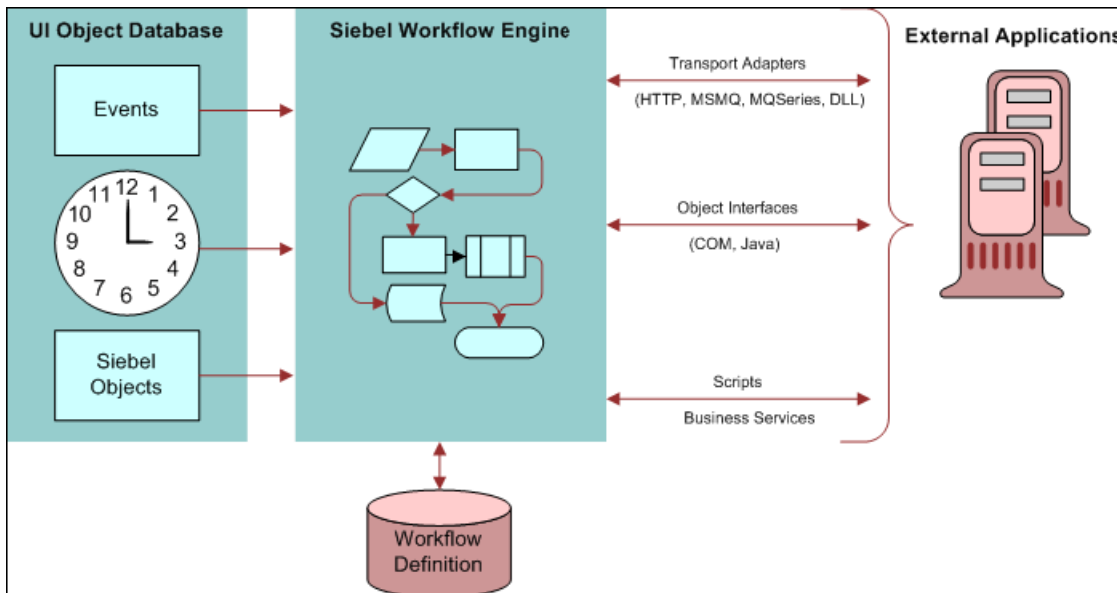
UI Object Database

Events

11 12 1
10 2
9 3
8 4
7 6 5

Siebel Objects

Siebel Workflow Engine

Transport Adapters

(HTTP, MSMQ, MQSeries, DLL)

Object Interfaces

(COM, Java)

Scripts

Business Services

External Applications

Workflow Definition